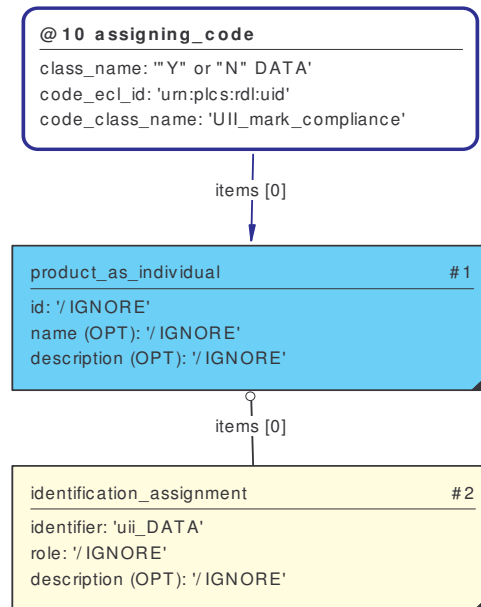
@10 assigning_code
class_name: '"Y" or "N" DATA'
code_ecl_id: 'urn:plcs:rdl:uid'
code_class_name: 'UII_mark_compliance'

items [0]

product_as_individual #1
id: '/IGNORE'
name (OPT): '/IGNORE'
description (OPT): '/IGNORE'

items [0]

identification_assignment #2
identifier: 'uii_DATA'
role: '/IGNORE'
description (OPT): '/IGNORE'